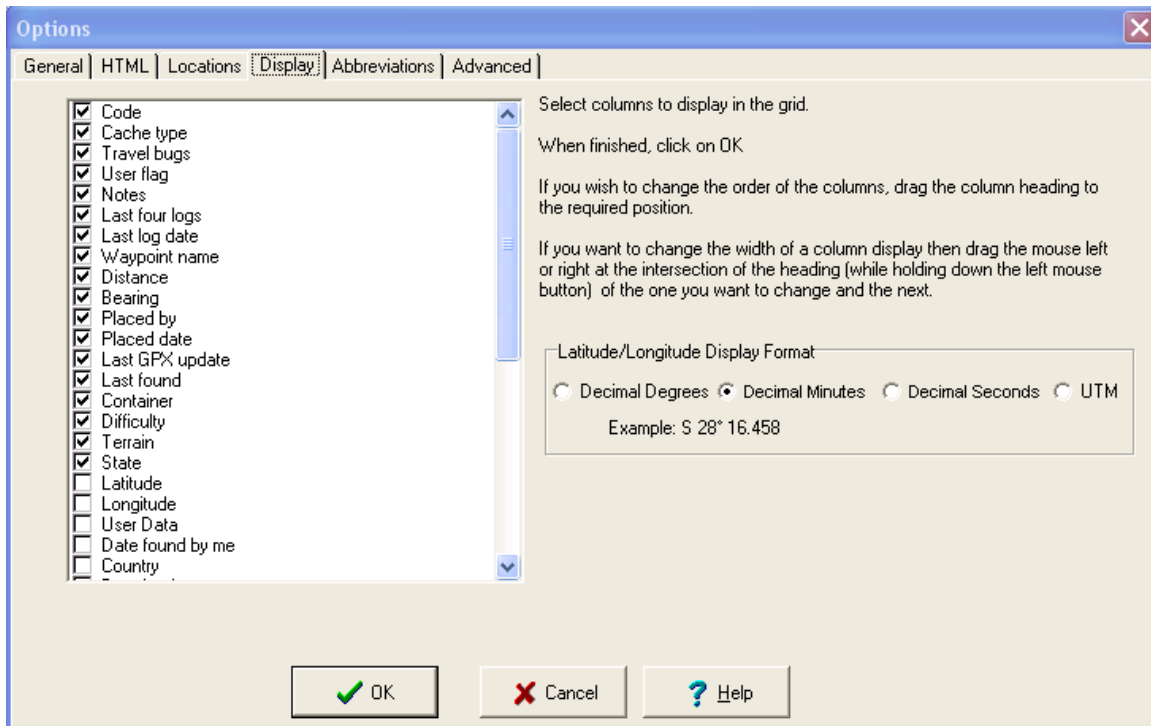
Options

General | HTML | Locations | Display | Abbreviations | Advanced

Code
Cache type
Travel bugs
User flag
Notes
Last four logs
Last log date
Waypoint name
Distance
Bearing
Placed by
Placed date
Last GPX update
Last found
Container
Difficulty
Terrain
State
Latitude
Longitude
User Data
Date found by me
Country
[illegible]

Select columns to display in the grid.

When finished, click on OK

If you wish to change the order of the columns, drag the column heading to the required position.

If you want to change the width of a column display then drag the mouse left or right at the intersection of the heading (while holding down the left mouse button) of the one you want to change and the next.

Latitude/Longitude Display Format

Decimal Degrees Decimal Minutes Decimal Seconds UTM

Example: S 28° 16.458

OK Cancel Help